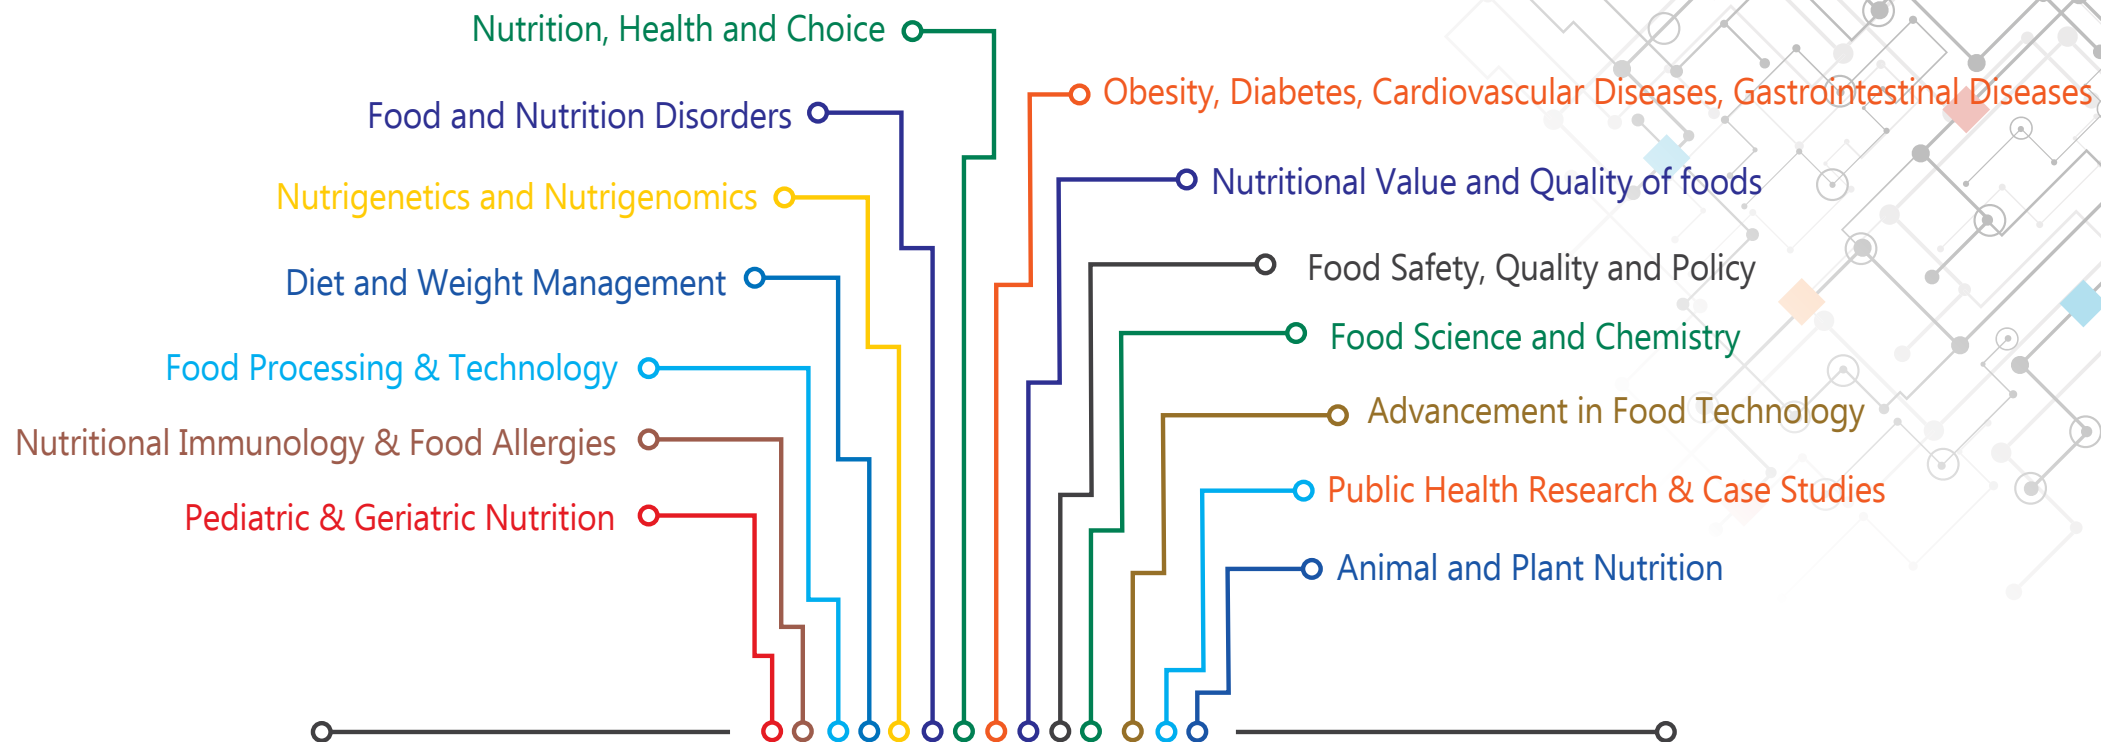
Nutrition, Health and Choice

Food and Nutrition Disorders

Nutrigenetics and Nutrigenomics

Diet and Weight Management

Food Processing & Technology

Nutritional Immunology & Food Allergies

Pediatric & Geriatric Nutrition

Obesity, Diabetes, Cardiovascular Diseases, Gastrointestinal Diseases

Nutritional Value and Quality of foods

Food Safety, Quality and Policy

Food Science and Chemistry

Advancement in Food Technology

Public Health Research & Case Studies

Animal and Plant Nutrition